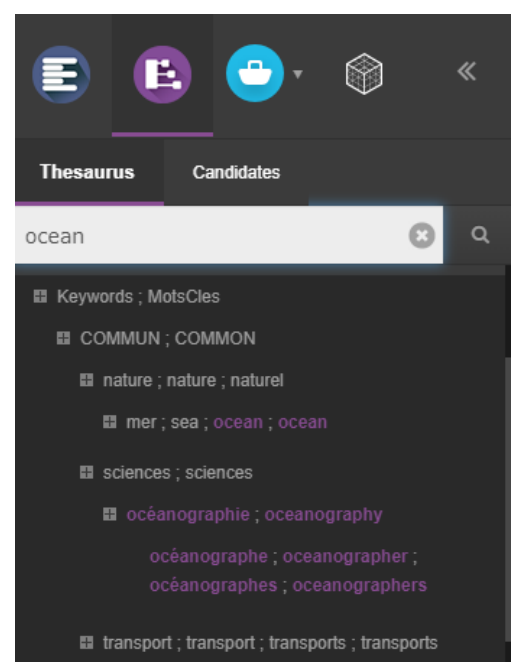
«

Thesaurus
Candidates

ocean

Keywords ; MotsCles
COMMUN ; COMMON
nature ; nature ; naturel
mer ; sea ; ocean ; ocean
sciences ; sciences
océanographie ; oceanography
océanographe ; oceanographer ; océanographes ; oceanographers
transport ; transport ; transports ; transports